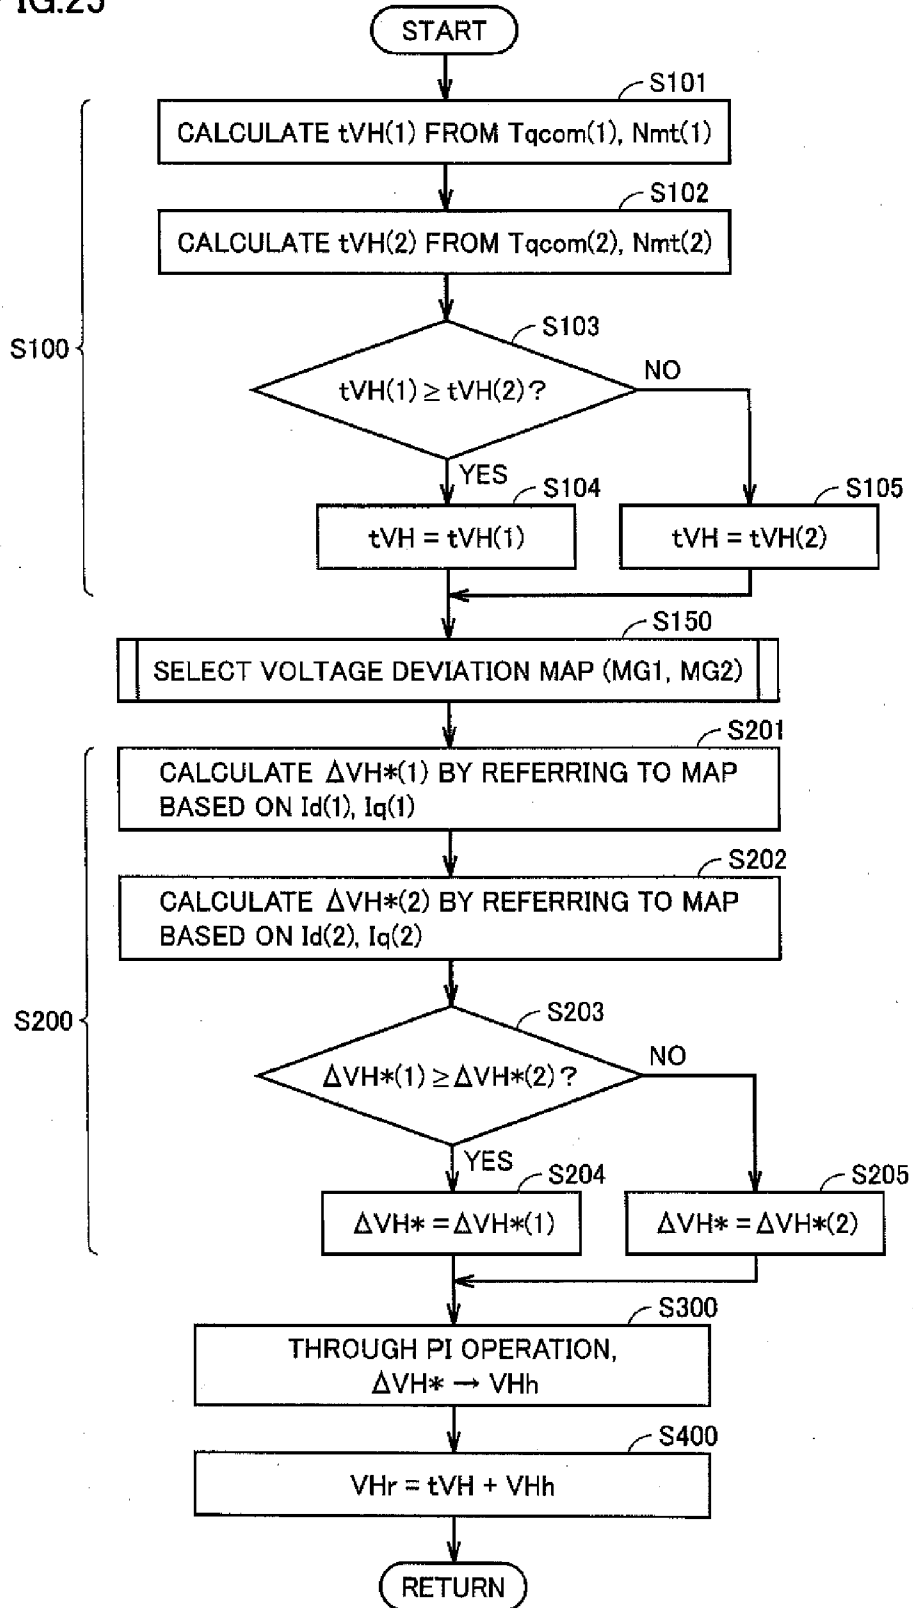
IG.25

START

S101
CALCULATE tVH(1) FROM Tqcom(1), Nmt(1)

S102
CALCULATE tVH(2) FROM Tqcom(2), Nmt(2)

S100

S103
tVH(1) $\geq$ tVH(2) ?

NO

YES

S104
tVH = tVH(1)

S105
tVH = tVH(2)

S150
SELECT VOLTAGE DEVIATION MAP (MG1, MG2)

S201
CALCULATE $\Delta$VH*(1) BY REFERRING TO MAP BASED ON Id(1), Iq(1)

S202
CALCULATE $\Delta$VH*(2) BY REFERRING TO MAP BASED ON Id(2), Iq(2)

S200

S203
$\Delta$VH*(1) $\geq$ $\Delta$VH*(2) ?

NO

YES

S204
$\Delta$VH* = $\Delta$VH*(1)

S205
$\Delta$VH* = $\Delta$VH*(2)

S300
THROUGH PI OPERATION, $\Delta$VH* $\rightarrow$ VHh

S400
VHr = tVH + VHh

RETURN